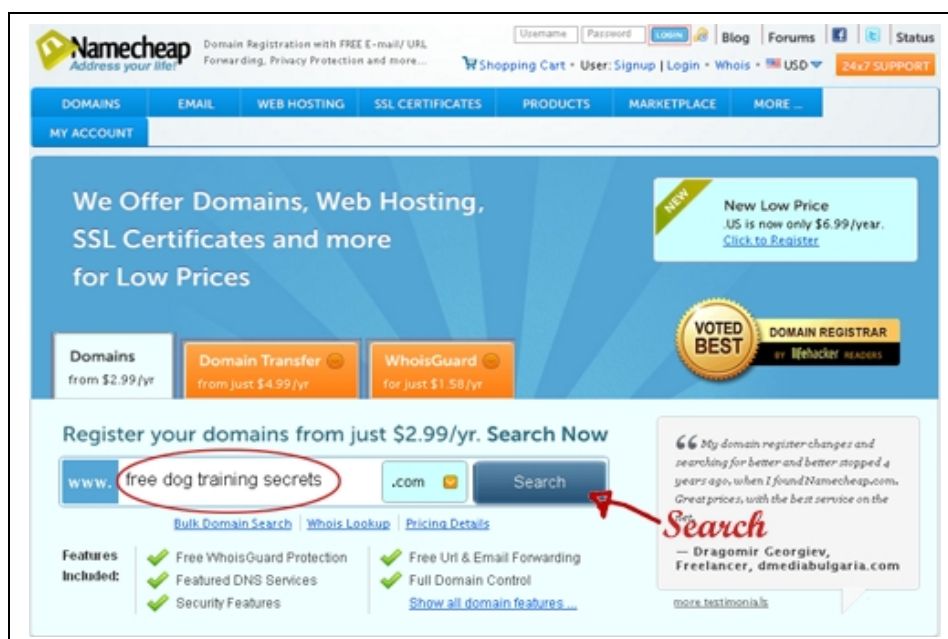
Namecheap
Address your life!
Domain Registration with FREE E-mail/ URL Forwarding, Privacy Protection and more...

Username Password LOGIN Blog Forums Status
Shopping Cart • User: Signup | Login • Whois • USD
24x7 SUPPORT

DOMAINS EMAIL WEB HOSTING SSL CERTIFICATES PRODUCTS MARKETPLACE MORE ...
MY ACCOUNT

We Offer Domains, Web Hosting, SSL Certificates and more for Low Prices

NEW
New Low Price
.US is now only $6.99/year.
Click to Register

VOTED BEST
DOMAIN REGISTRAR
BY lifehacker READERS

Domains from $2.99/yr
Domain Transfer from just $4.99/yr
WhoisGuard for just $1.58/yr

Register your domains from just $2.99/yr. Search Now

www. free dog training secrets .com Search

Bulk Domain Search | Whois Lookup | Pricing Details

Search

Features Included:
Free WhoisGuard Protection
Featured DNS Services
Security Features
Free Url & Email Forwarding
Full Domain Control
Show all domain features ...

"My domain register changes and searching for better and better stopped 4 years ago, when I found Namecheap.com. Great prices, with the best service on the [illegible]
— Dragomir Georgiev, Freelancer, dmediabulgaria.com

more testimonials